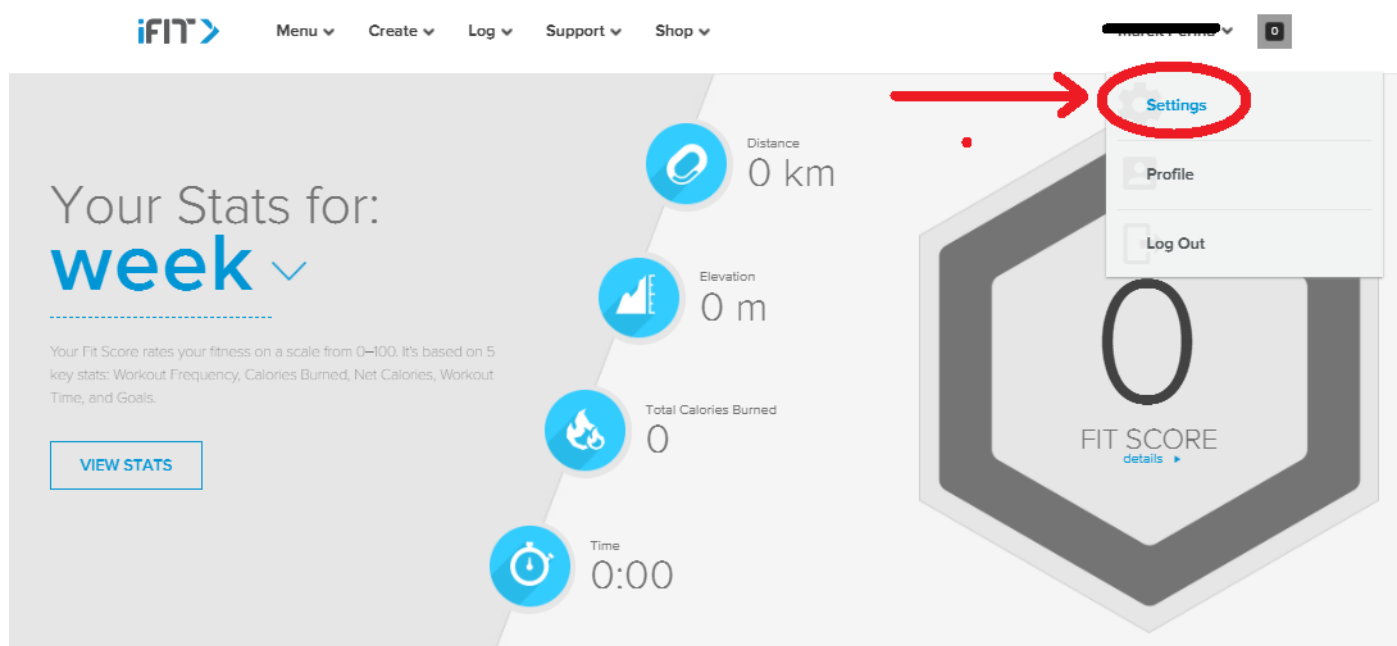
iFIT

Menu Create Log Support Shop

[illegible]

0

Settings

Profile

Log Out

Your Stats for:
week

Your Fit Score rates your fitness on a scale from 0–100. It's based on 5 key stats: Workout Frequency, Calories Burned, Net Calories, Workout Time, and Goals.

VIEW STATS

Distance
0 km

Elevation
0 m

Total Calories Burned
0

Time
0:00

0
FIT SCORE
details